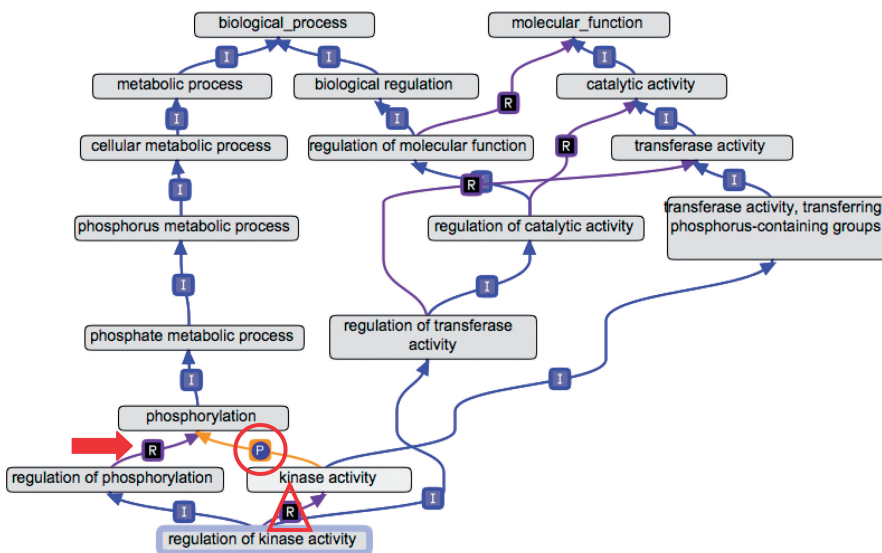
biological_process

molecular_function

I

I

I

metabolic process

biological regulation

R

catalytic activity

I

I

I

cellular metabolic process

regulation of molecular function

R

transferase activity

R

I

I

phosphorus metabolic process

regulation of catalytic activity

transferase activity, transferring phosphorus-containing groups

I

I

phosphate metabolic process

regulation of transferase activity

I

I

phosphorylation

R

P

regulation of phosphorylation

kinase activity

I

I

R

regulation of kinase activity